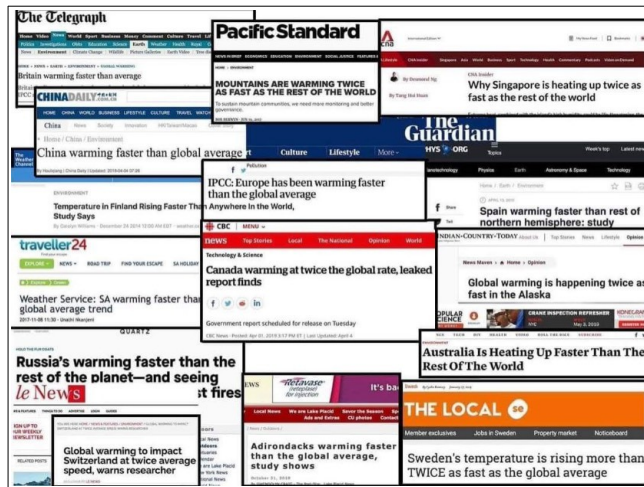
The Telegraph

Britain warming faster than average

Pacific Standard

MOUNTAINS ARE WARMING TWICE AS FAST AS THE REST OF THE WORLD

To sustain mountain communities, we need more monitoring and better governance.

CNA

Why Singapore is heating up twice as fast as the rest of the world

CHINADAILY

China warming faster than global average

The Guardian

Culture Lifestyle More

PHYS.ORG

Pollution

IPCC: Europe has been warming faster than the global average

Temperature in Finland Rising Faster Than Anywhere In the World, Study Says

Spain warming faster than rest of northern hemisphere: study

CBC MENU

news Top Stories Local The National Opinion World

Technology & Science

Canada warming at twice the global rate, leaked report finds

Government report scheduled for release on Tuesday

traveller24

Weather Service: SA warming faster than global average trend

INDIAN COUNTRY TODAY

Global warming is happening twice as fast in the Alaska

QUARTZ

Russia's warming faster than the rest of the planet—and seeing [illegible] fires

Australia Is Heating Up Faster Than The Rest Of The World

le News

Global warming to impact Switzerland at twice average speed, warns researcher

Adirondacks warming faster than the global average, study shows

THE LOCAL se

Member exclusives Jobs in Sweden Property market Noticeboard

Sweden's temperature is rising more than TWICE as fast as the global average